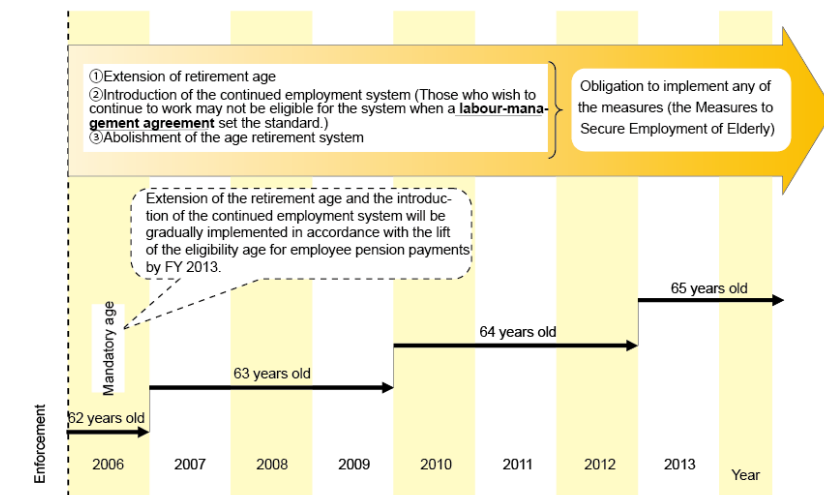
①Extension of retirement age
②Introduction of the continued employment system (Those who wish to continue to work may not be eligible for the system when a **labour-management agreement** set the standard.)
③Abolishment of the age retirement system

Obligation to implement any of the measures (the Measures to Secure Employment of Elderly)

Extension of the retirement age and the introduction of the continued employment system will be gradually implemented in accordance with the lift of the eligibility age for employee pension payments by FY 2013.

Mandatory age

65 years old

64 years old

63 years old

62 years old

Enforcement

2006 2007 2008 2009 2010 2011 2012 2013 Year